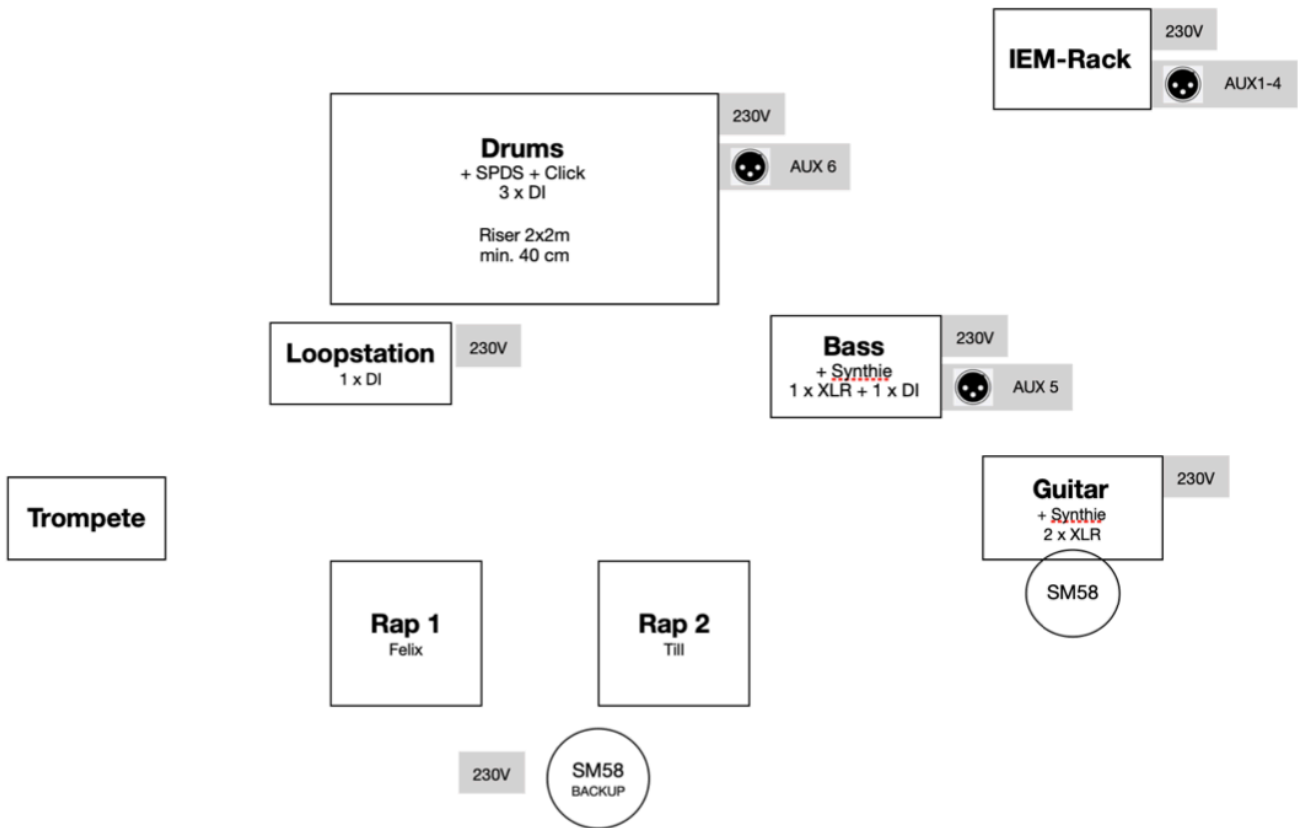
IEM-Rack

230V

AUX1-4

Drums
+ SPDS + Click
3 x DI

Riser 2x2m
min. 40 cm

230V

AUX 6

Loopstation
1 x DI

230V

Bass
+ Synthie
1 x XLR + 1 x DI

230V

AUX 5

Trompete

Guitar
+ Synthie
2 x XLR

230V

SM58

Rap 1
Felix

Rap 2
Till

230V

SM58
BACKUP